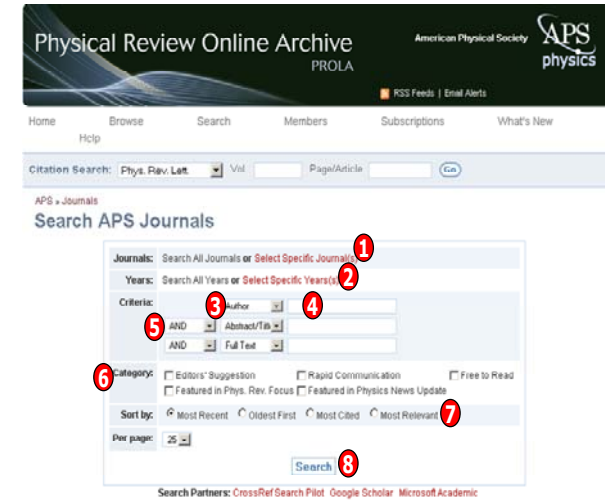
Physical Review Online Archive
PROLA
American Physical Society
APS physics
RSS Feeds | Email Alerts

Home Browse Search Members Subscriptions What's New Help

Citation Search: Phys. Rev. Lett. Vol Page/Article Go

APS » Journals
Search APS Journals

Journals: Search All Journals or Select Specific Journal(s) 1
Years: Search All Years or Select Specific Year(s) 2
Criteria: 3 Author 4
5 AND Abstract/Title
AND Full Text
6 Category: Editors' Suggestion Rapid Communication Free to Read
Featured in Phys. Rev. Focus Featured in Physics News Update
Sort by: Most Recent Oldest First Most Cited Most Relevant 7
Per page: 25
Search 8

Search Partners: CrossRef Search Pilot Google Scholar Microsoft Academic